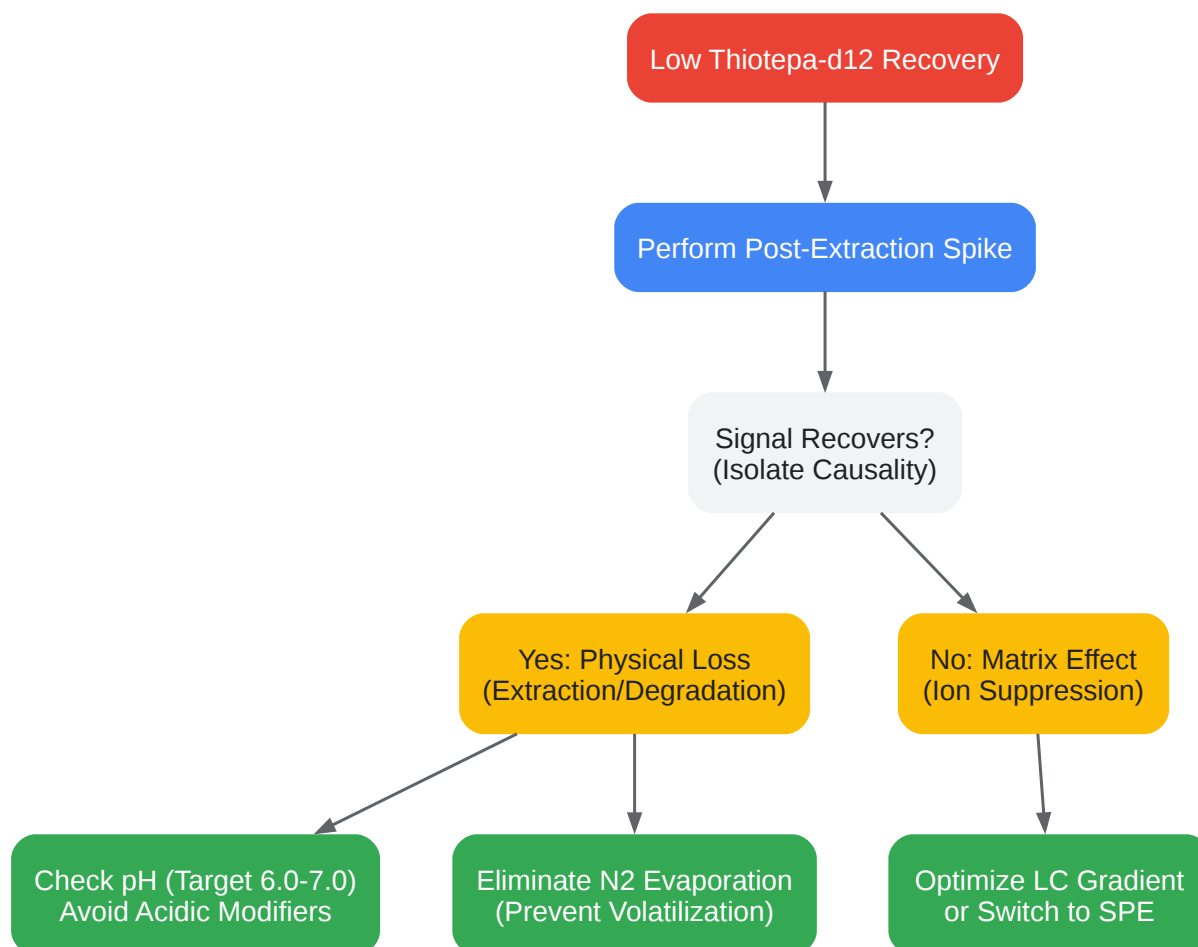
Low Thiotepa-d12 Recovery

Perform Post-Extraction Spike

Signal Recovers?
(Isolate Causality)

Yes: Physical Loss
(Extraction/Degradation)

No: Matrix Effect
(Ion Suppression)

Check pH (Target 6.0-7.0)
Avoid Acidic Modifiers

Eliminate N2 Evaporation
(Prevent Volatilization)

Optimize LC Gradient
or Switch to SPE